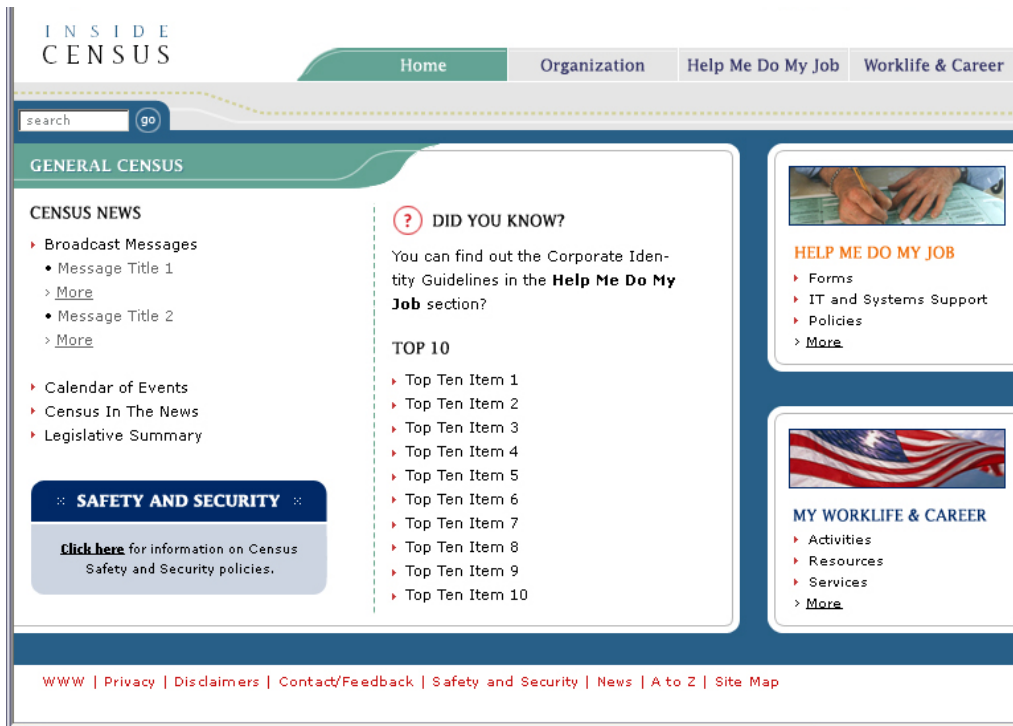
INSIDE CENSUS

Home | Organization | Help Me Do My Job | Worklife & Career

search go

GENERAL CENSUS

CENSUS NEWS

Broadcast Messages
• Message Title 1
> More
• Message Title 2
> More

Calendar of Events
Census In The News
Legislative Summary

SAFETY AND SECURITY

Click here for information on Census Safety and Security policies.

? DID YOU KNOW?

You can find out the Corporate Identity Guidelines in the **Help Me Do My Job** section?

TOP 10

Top Ten Item 1
Top Ten Item 2
Top Ten Item 3
Top Ten Item 4
Top Ten Item 5
Top Ten Item 6
Top Ten Item 7
Top Ten Item 8
Top Ten Item 9
Top Ten Item 10

HELP ME DO MY JOB

Forms
IT and Systems Support
Policies
> More

MY WORKLIFE & CAREER

Activities
Resources
Services
> More

WWW | Privacy | Disclaimers | Contact/Feedback | Safety and Security | News | A to Z | Site Map